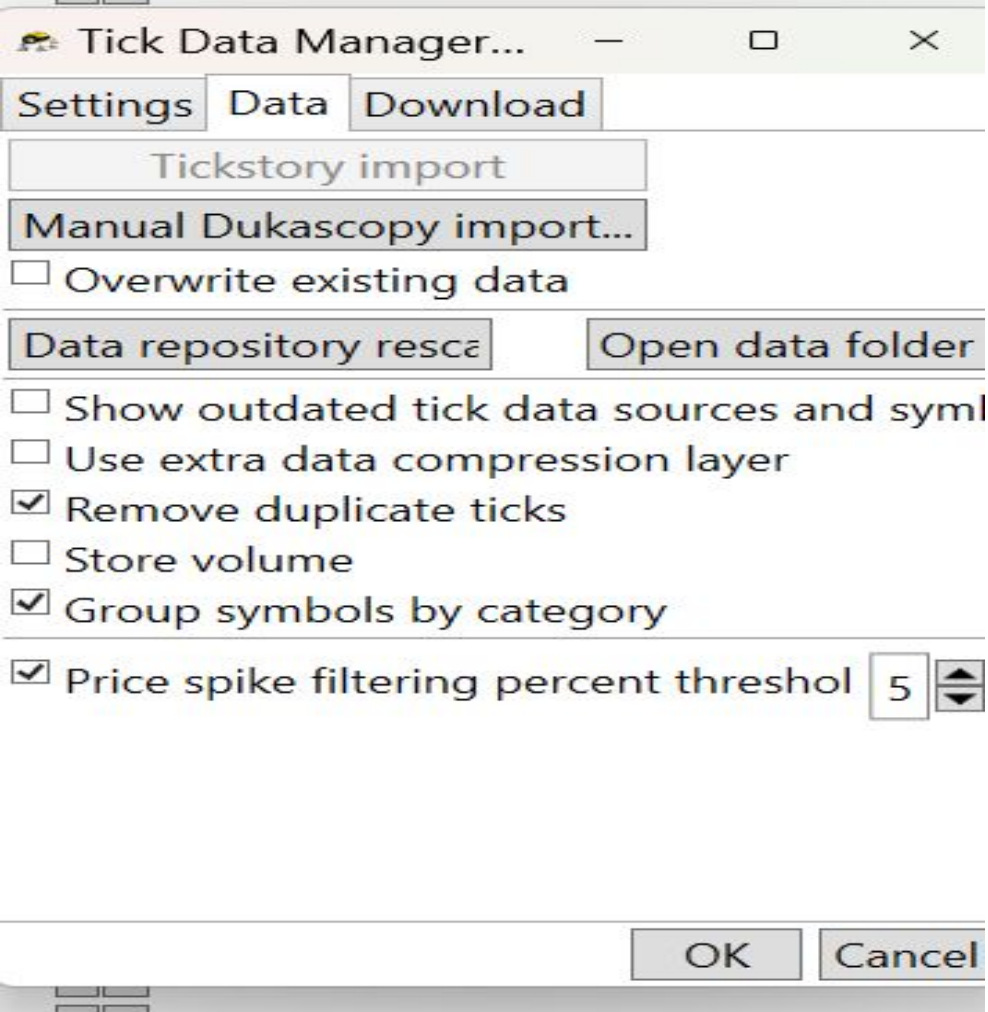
Tick Data Manager... — □ ×

Settings Data Download

Tickstory import

Manual Dukascopy import...

☐ Overwrite existing data

Data repository resca

Open data folder

☐ Show outdated tick data sources and symb

☐ Use extra data compression layer

☑ Remove duplicate ticks

☐ Store volume

☑ Group symbols by category

☑ Price spike filtering percent threshol 5

OK Cancel